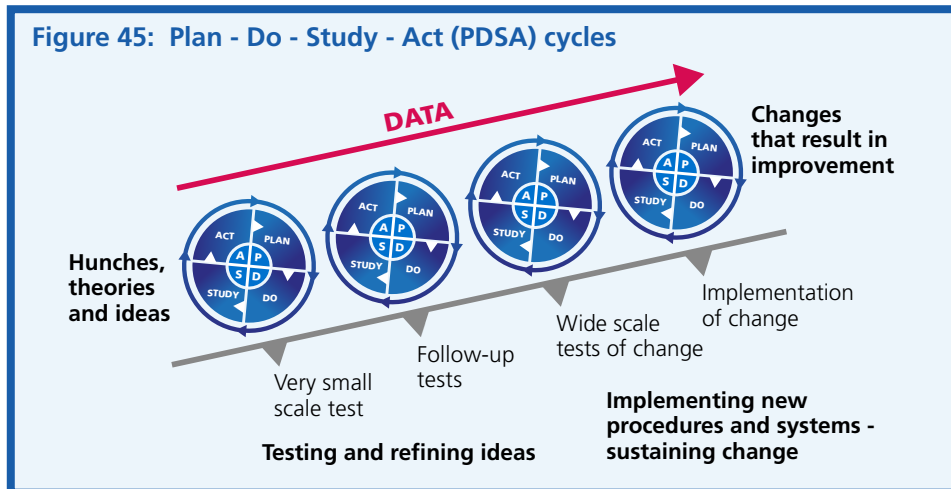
Figure 45: Plan - Do - Study - Act (PDSA) cycles

DATA

Changes that result in improvement

ACT PLAN A P S D STUDY DO

ACT PLAN A P S D STUDY DO

ACT PLAN A P S D STUDY DO

ACT PLAN A P S D STUDY DO

Hunches, theories and ideas

Implementation of change

Wide scale tests of change

Follow-up tests

Very small scale test

Implementing new procedures and systems - sustaining change

Testing and refining ideas